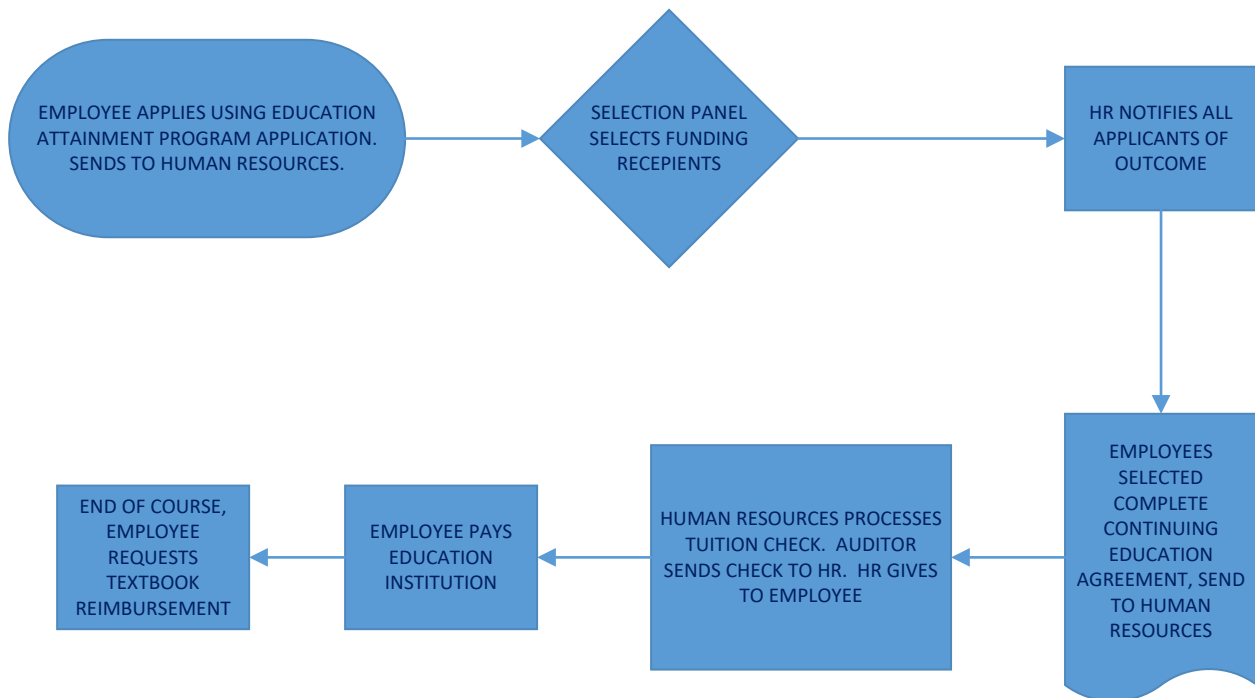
EMPLOYEE APPLIES USING EDUCATION ATTAINMENT PROGRAM APPLICATION. SENDS TO HUMAN RESOURCES.

SELECTION PANEL SELECTS FUNDING RECEPIENTS

HR NOTIFIES ALL APPLICANTS OF OUTCOME

EMPLOYEES SELECTED COMPLETE CONTINUING EDUCATION AGREEMENT, SEND TO HUMAN RESOURCES

HUMAN RESOURCES PROCESSES TUITION CHECK. AUDITOR SENDS CHECK TO HR. HR GIVES TO EMPLOYEE

EMPLOYEE PAYS EDUCATION INSTITUTION

END OF COURSE, EMPLOYEE REQUESTS TEXTBOOK REIMBURSEMENT